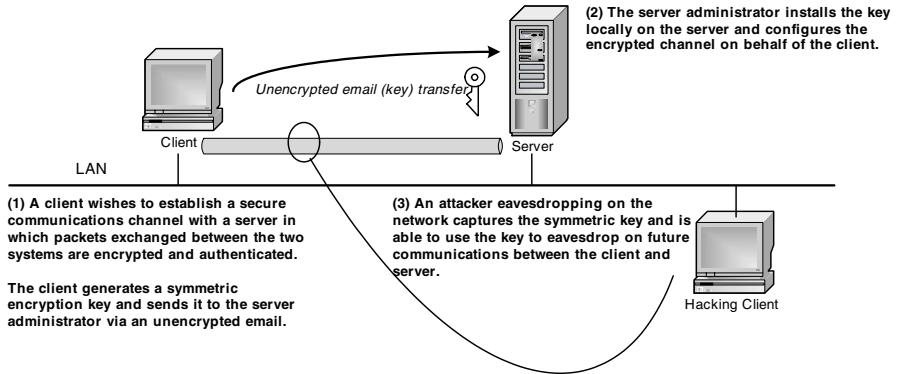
(2) The server administrator installs the key locally on the server and configures the encrypted channel on behalf of the client.

Unencrypted email (key) transfer

Client

Server

LAN

(1) A client wishes to establish a secure communications channel with a server in which packets exchanged between the two systems are encrypted and authenticated.

The client generates a symmetric encryption key and sends it to the server administrator via an unencrypted email.

(3) An attacker eavesdropping on the network captures the symmetric key and is able to use the key to eavesdrop on future communications between the client and server.

Hacking Client